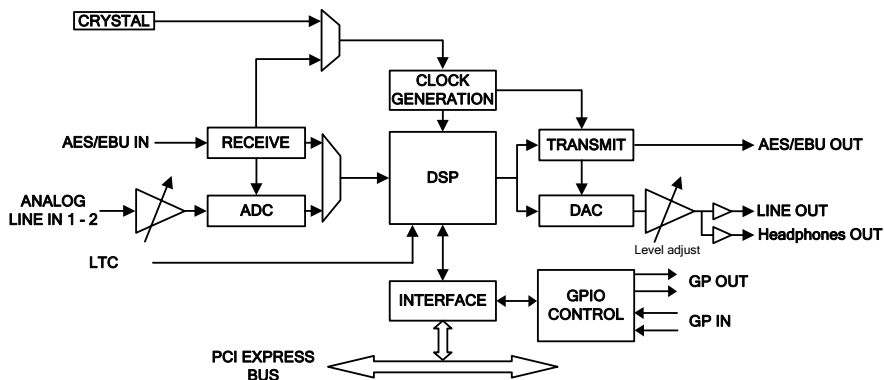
CRYSTAL

CLOCK GENERATION

AES/EBU IN

RECEIVE

TRANSMIT

AES/EBU OUT

ANALOG LINE IN 1 - 2

ADC

DSP

DAC

LINE OUT

Level adjust

Headphones OUT

LTC

INTERFACE

GPIO CONTROL

GP OUT

GP IN

PCI EXPRESS BUS